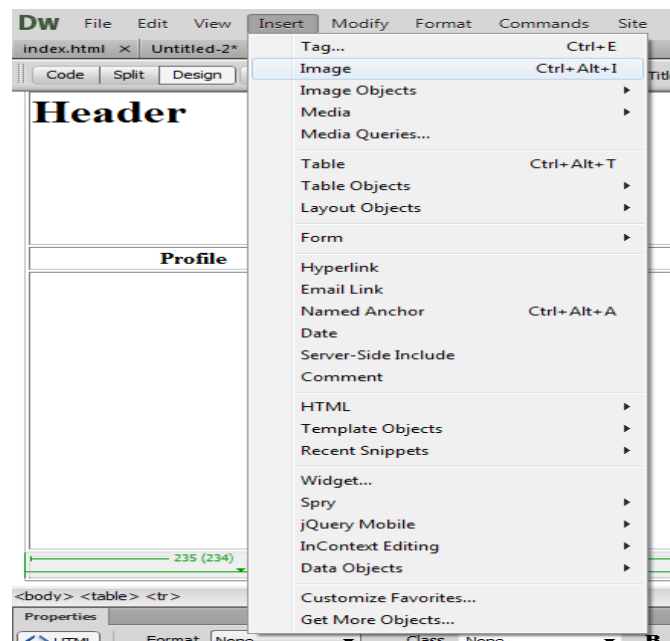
Dw File Edit View Insert Modify Format Commands Site

index.html × Untitled-2*

Code Split Design

Header

Profile

235 (234)

<body> <table> <tr>

Properties

HTML Format None Class None

Tag... Ctrl+E
Image Ctrl+Alt+I
Image Objects
Media
Media Queries...
Table Ctrl+Alt+T
Table Objects
Layout Objects
Form
Hyperlink
Email Link
Named Anchor Ctrl+Alt+A
Date
Server-Side Include
Comment
HTML
Template Objects
Recent Snippets
Widget...
Spry
jQuery Mobile
InContext Editing
Data Objects
Customize Favorites...
Get More Objects...